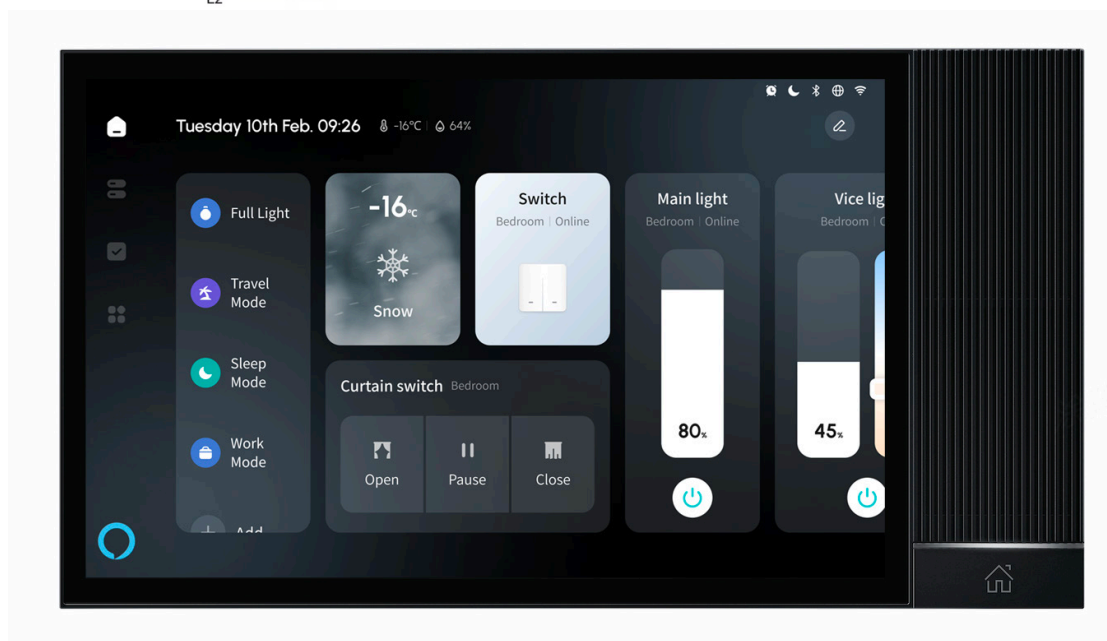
Tuesday 10th Feb. 09:26 -16°C | 64%

Full Light

Travel Mode

Sleep Mode

Work Mode

Add

-16°C

Snow

Switch
Bedroom | Online

Main light
Bedroom | Online

80%

Vice lig
Bedroom | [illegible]

45%

Curtain switch Bedroom

Open

Pause

Close